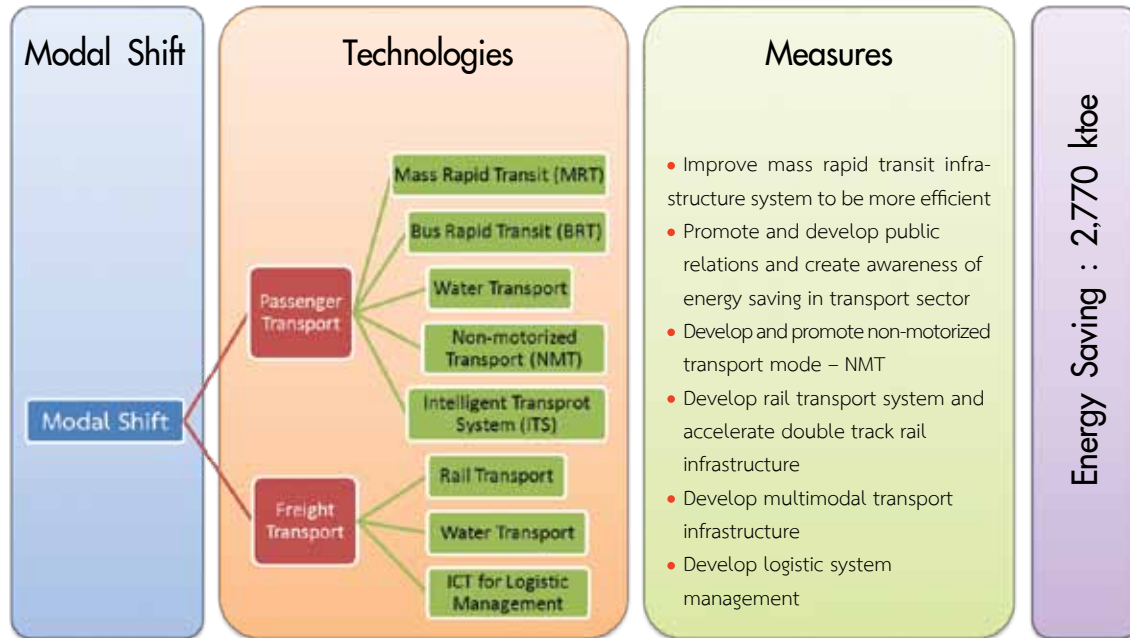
Modal Shift

Modal Shift

Technologies

Passenger Transport

Mass Rapid Transit (MRT)

Bus Rapid Transit (BRT)

Water Transport

Non-motorized Transport (NMT)

Intelligent Transprot System (ITS)

Freight Transport

Rail Transport

Water Transport

ICT for Logistic Management

Measures

• Improve mass rapid transit infrastructure system to be more efficient
• Promote and develop public relations and create awareness of energy saving in transport sector
• Develop and promote non-motorized transport mode – NMT
• Develop rail transport system and accelerate double track rail infrastructure
• Develop multimodal transport infrastructure
• Develop logistic system management

Energy Saving : 2,770 ktoe